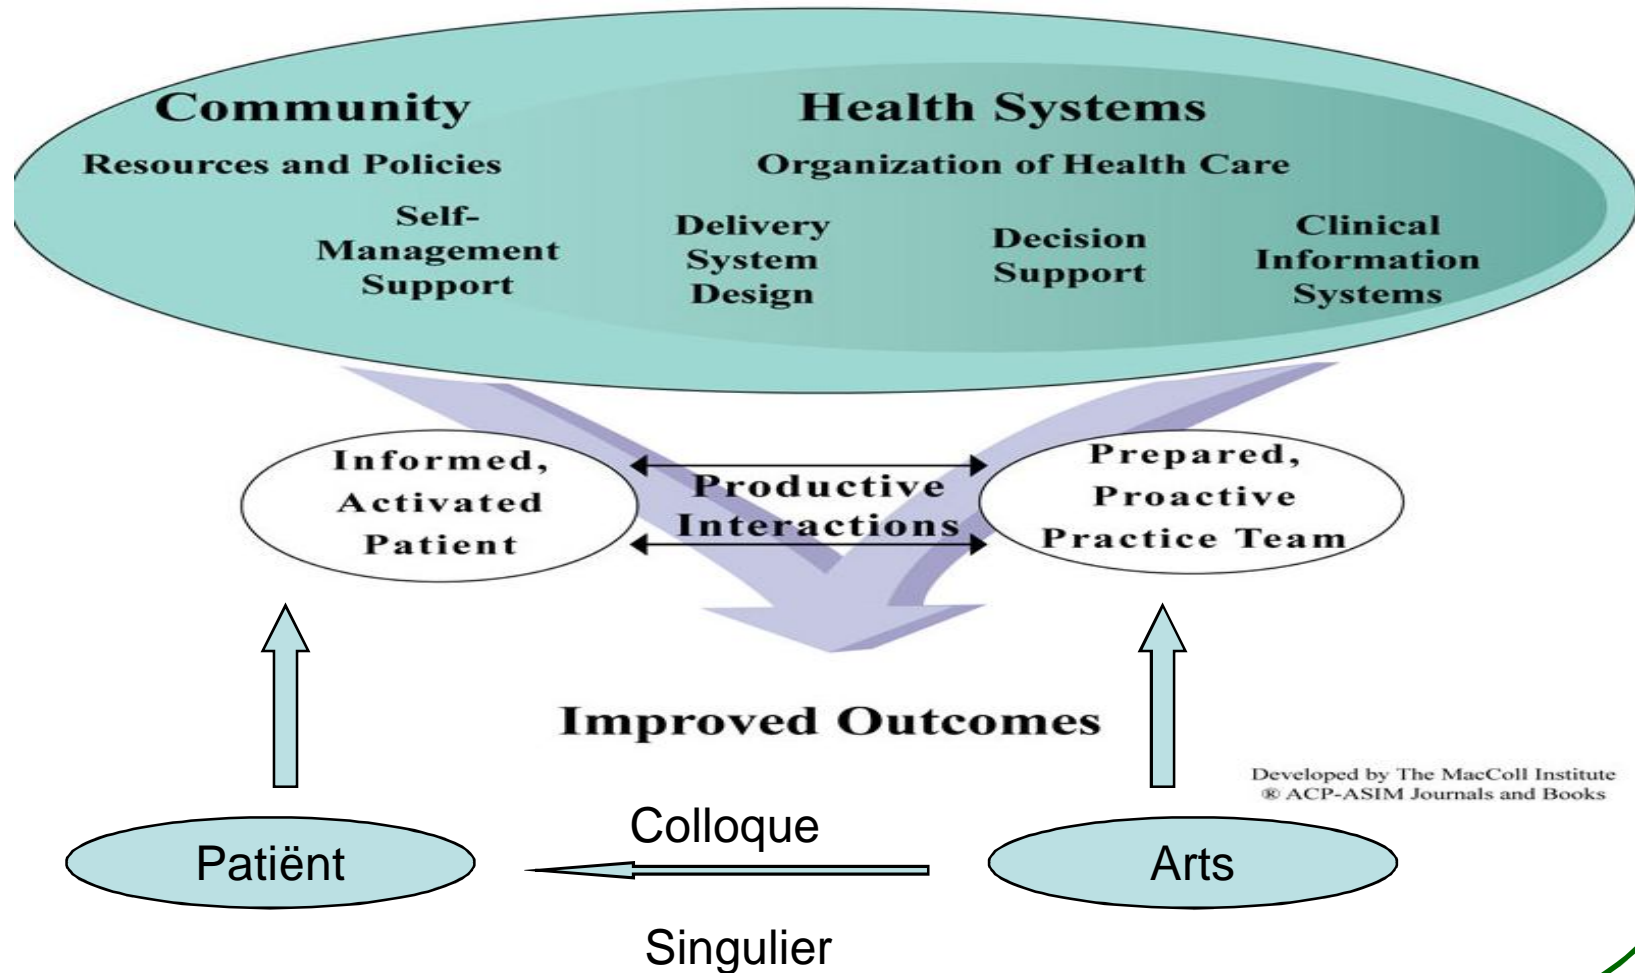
Community
Resources and Policies

Health Systems
Organization of Health Care

Self-Management Support

Delivery System Design

Decision Support

Clinical Information Systems

Informed, Activated Patient

Productive Interactions

Prepared, Proactive Practice Team

Improved Outcomes

Developed by The MacColl Institute
® ACP-ASIM Journals and Books

Colloque

Patiënt

Arts

Singulier